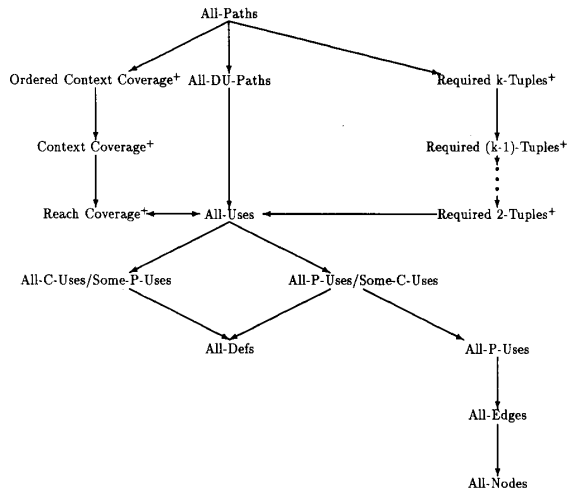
All-Paths

Ordered Context Coverage$^+$

All-DU-Paths

Required k-Tuples$^+$

Context Coverage$^+$

Required (k-1)-Tuples$^+$

Reach Coverage$^+$

All-Uses

Required 2-Tuples$^+$

All-C-Uses/Some-P-Uses

All-P-Uses/Some-C-Uses

All-Defs

All-P-Uses

All-Edges

All-Nodes